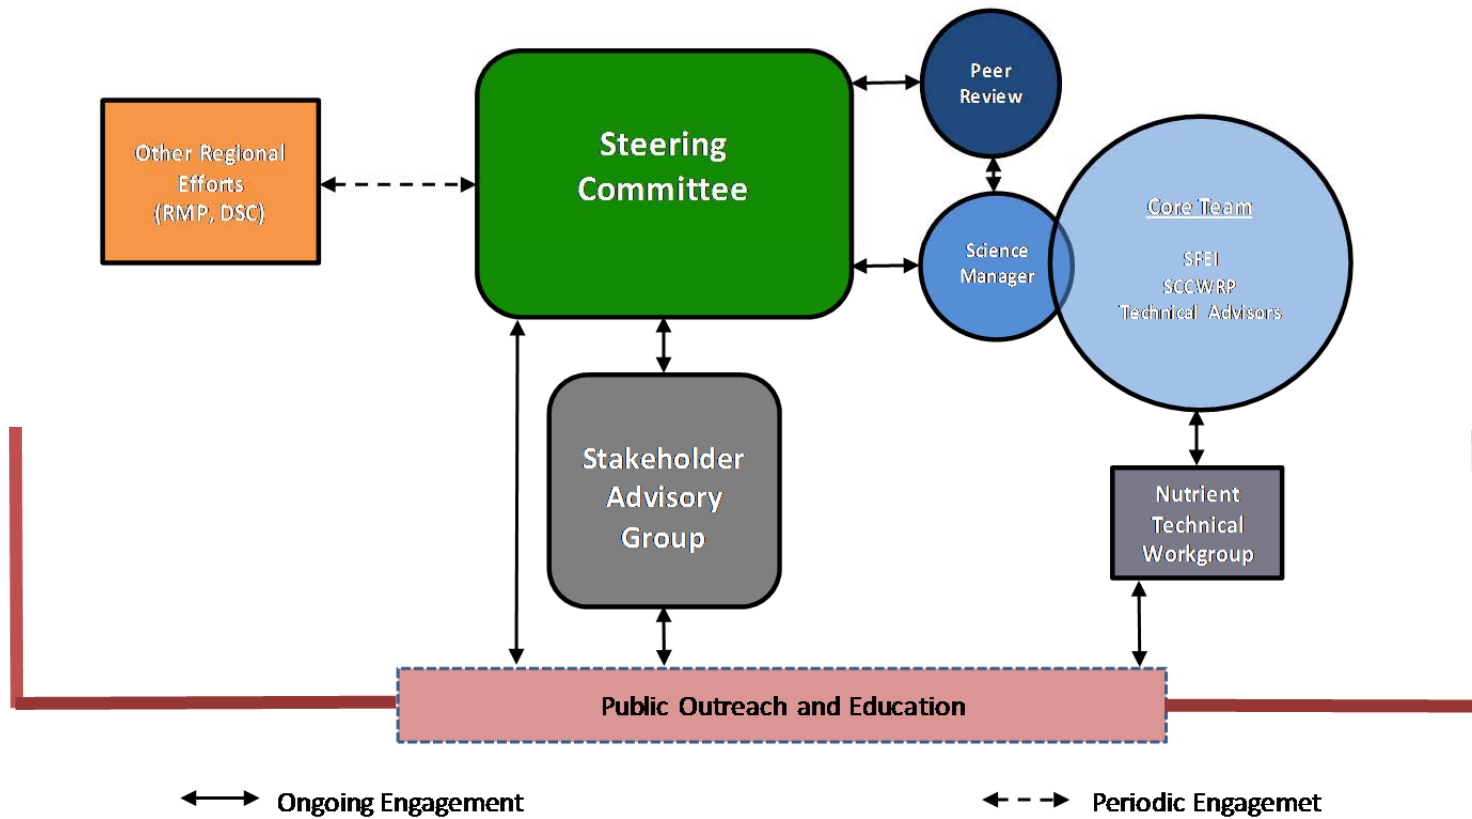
Other Regional Efforts (RMP, DSC)

Steering Committee

Peer Review

Science Manager

Core Team

SFEI
SCCWRP
Technical Advisors

Stakeholder Advisory Group

Nutrient Technical Workgroup

Public Outreach and Education

Ongoing Engagement

Periodic Engagemet